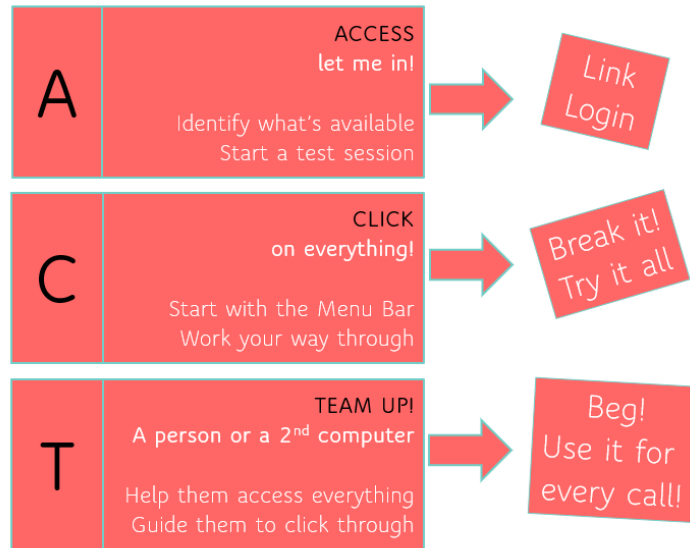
A

ACCESS
let me in!

Identify what's available
Start a test session

Link
Login

C

CLICK
on everything!

Start with the Menu Bar
Work your way through

Break it!
Try it all

T

TEAM UP!
A person or a 2$^{nd}$ computer

Help them access everything
Guide them to click through

Beg!
Use it for
every call!